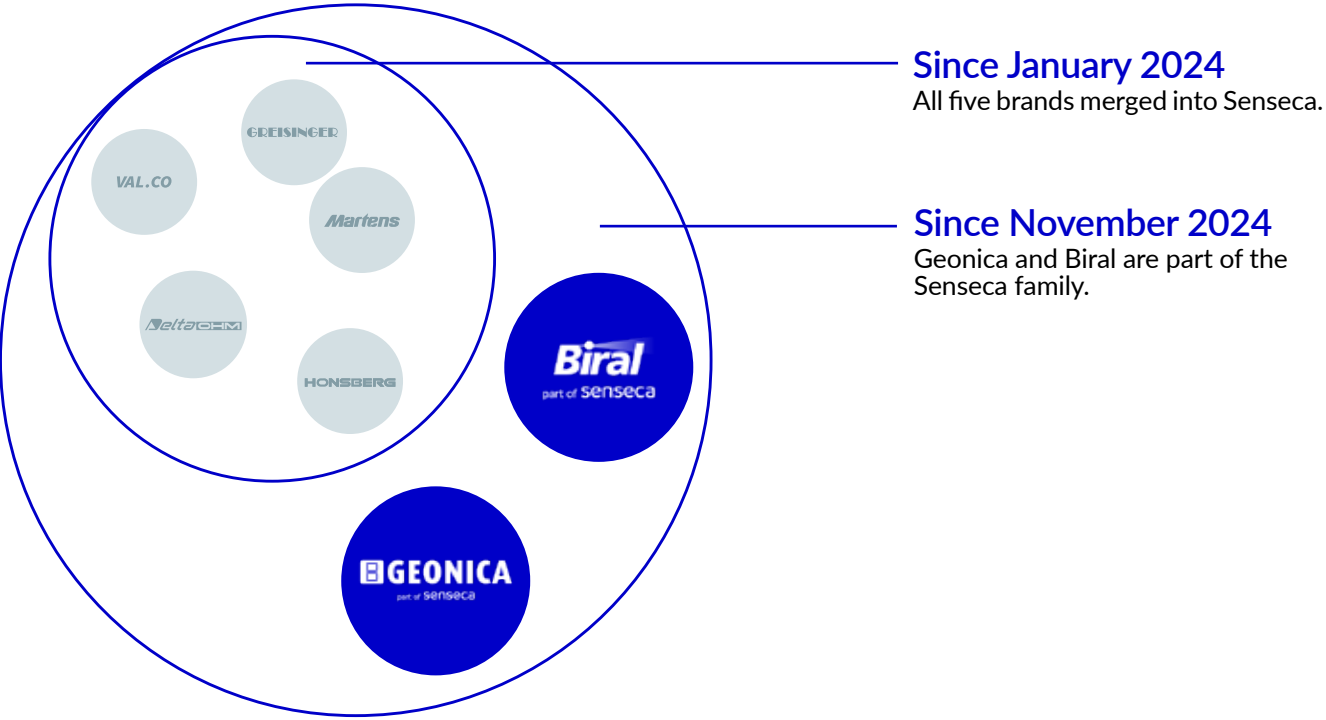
GREISINGER

VAL.CO

Martens

DeltaOHM

HONSBERG

Biral
part of senseca

GEONICA
part of senseca

Since January 2024
All five brands merged into Senseca.

Since November 2024
Geonica and Biral are part of the Senseca family.